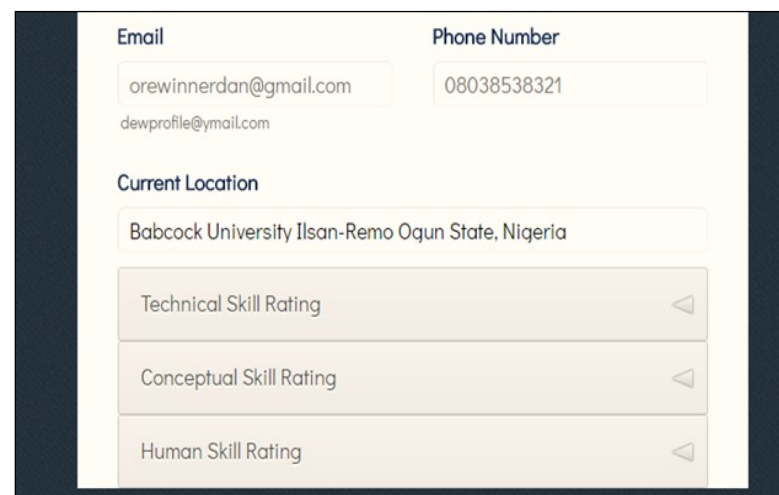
Email

orewinnerdan@gmail.com

dewprofile@ymail.com

Phone Number

08038538321

Current Location

Babcock University Ilsan-Remo Ogun State, Nigeria

Technical Skill Rating

Conceptual Skill Rating

Human Skill Rating